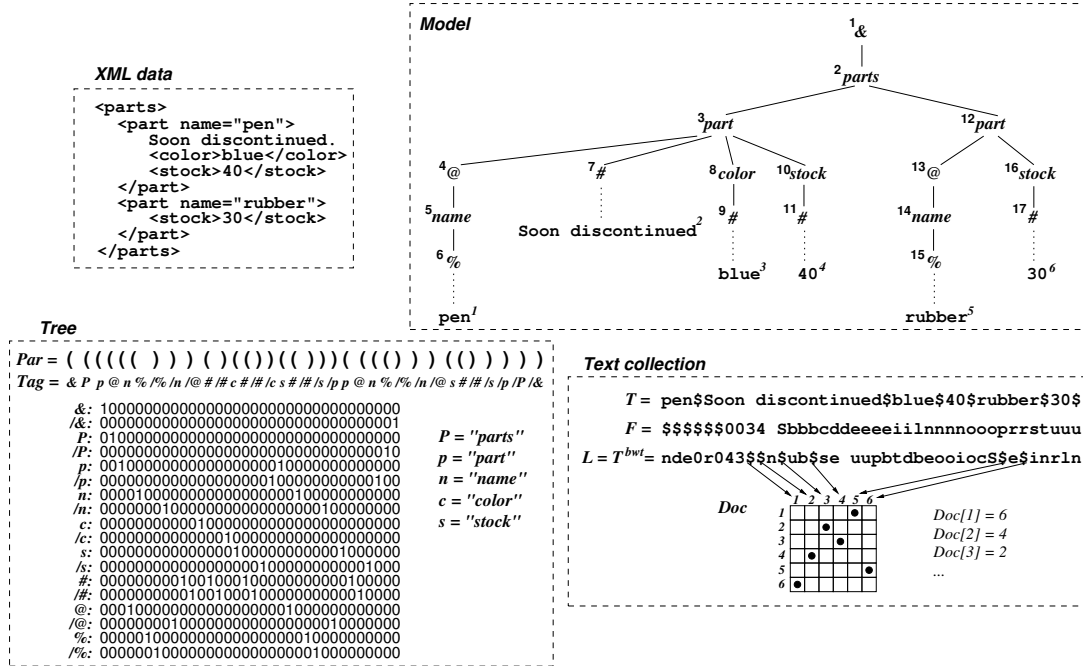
XML data

<parts>
<part name="pen">
Soon discontinued.
<color>blue</color>
<stock>40</stock>
</part>
<part name="rubber">
<stock>30</stock>
</part>
</parts>

Model

$^1$&
$^2$parts
$^3$part
$^{12}$part
$^4$@
$^7$#
$^8$color
$^{10}$stock
$^{13}$@
$^{16}$stock
$^5$name
$^9$#
$^{11}$#
$^{14}$name
$^{17}$#
Soon discontinued$^2$
$^6$%
$^{15}$%
blue$^3$
40$^4$
30$^6$
pen$^1$
rubber$^5$

Tree

Par = ( ( ( ( ( ( ) ) ) ( ) ( ( ) ) ( ( ) ) ) ( ( ( ( ) ) ) ( ( ) ) ) ) )
Tag = & P p @ n % /% /n /@ # /# c # /# /c s # /# /s /p p @ n % /% /n /@ s # /# /s /p /P /&

&: 1000000000000000000000000000000000
/&: 0000000000000000000000000000000001
P: 0100000000000000000000000000000000
/P: 0000000000000000000000000000000010
p: 0010000000000000000001000000000000
/p: 0000000000000000000010000000000100
n: 0000100000000000000000100000000000
/n: 0000000100000000000000000100000000
c: 0000000000010000000000000000000000
/c: 0000000000000010000000000000000000
s: 0000000000000001000000000001000000
/s: 0000000000000000001000000000001000
#: 0000000001001000100000000000100000
/#: 0000000000100100010000000000010000
@: 0001000000000000000001000000000000
/@: 0000000010000000000000000010000000
%: 0000010000000000000000010000000000
/%: 0000001000000000000000001000000000

P = "parts"
p = "part"
n = "name"
c = "color"
s = "stock"

Text collection

T = pen$Soon discontinued$blue$40$rubber$30$
F = $$$$$$0034 Sbbbcddeeeeiilnnnnooopprrstuuu
L = T$^{bwt}$= nde0r043$$n$ub$se uupbtdbeooiocS$e$inrln

Doc
1 2 3 4 5 6
1
2
3
4
5
6

Doc[1] = 6
Doc[2] = 4
Doc[3] = 2
...